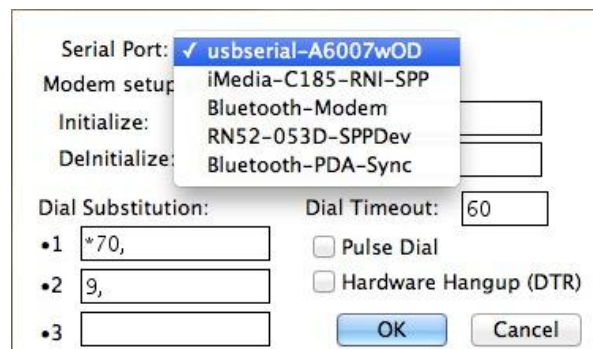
Serial Port: ✓ usbserial-A6007wOD
iMedia-C185-RNI-SPP
Bluetooth-Modem
RN52-053D-SPPDev
Bluetooth-PDA-Sync

Modem setup

Initialize:

DeInitialize:

Dial Substitution:

•1 *70,

•2 9,

•3

Dial Timeout: 60

Pulse Dial

Hardware Hangup (DTR)

OK

Cancel